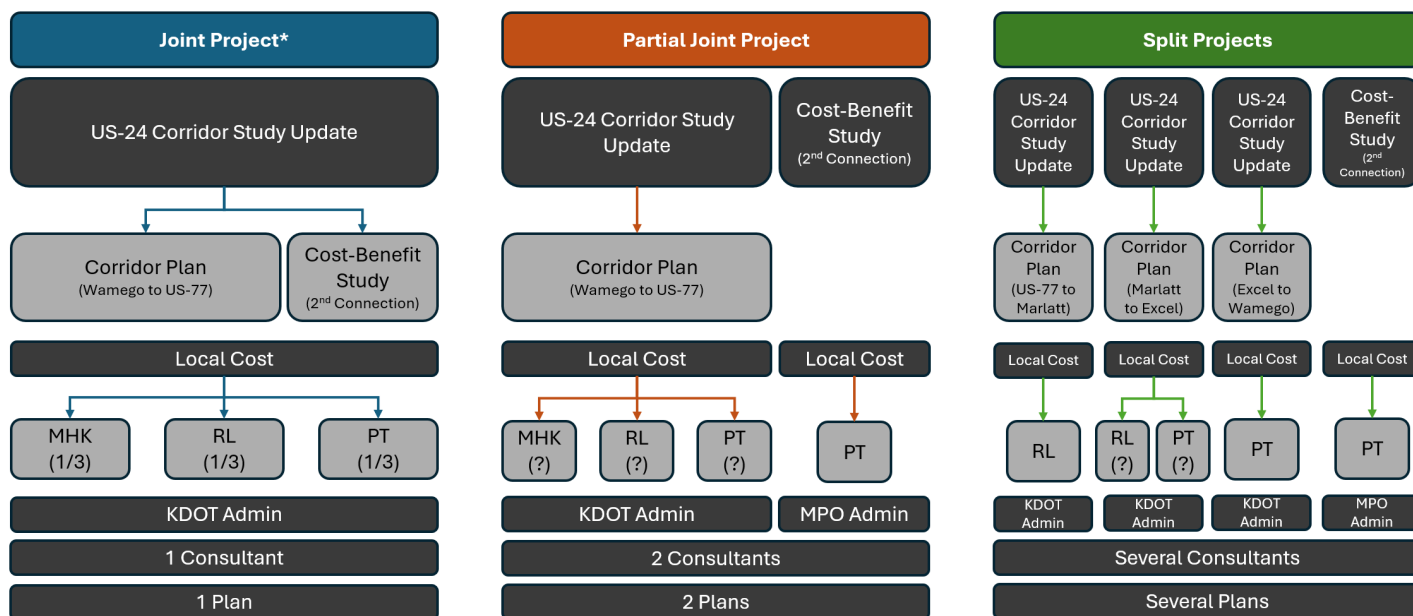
Joint Project*

US-24 Corridor Study Update

Corridor Plan (Wamego to US-77)

Cost-Benefit Study ($2^{nd}$ Connection)

Local Cost

MHK (1/3)

RL (1/3)

PT (1/3)

KDOT Admin

1 Consultant

1 Plan

Partial Joint Project

US-24 Corridor Study Update

Cost-Benefit Study ($2^{nd}$ Connection)

Corridor Plan (Wamego to US-77)

Local Cost

Local Cost

MHK (?)

RL (?)

PT (?)

PT

KDOT Admin

MPO Admin

2 Consultants

2 Plans

Split Projects

US-24 Corridor Study Update

US-24 Corridor Study Update

US-24 Corridor Study Update

Cost-Benefit Study ($2^{nd}$ Connection)

Corridor Plan (US-77 to Marlatt)

Corridor Plan (Marlatt to Excel)

Corridor Plan (Excel to Wamego)

Local Cost

Local Cost

Local Cost

Local Cost

RL

RL (?)

PT (?)

PT

PT

KDOT Admin

KDOT Admin

KDOT Admin

MPO Admin

Several Consultants

Several Plans